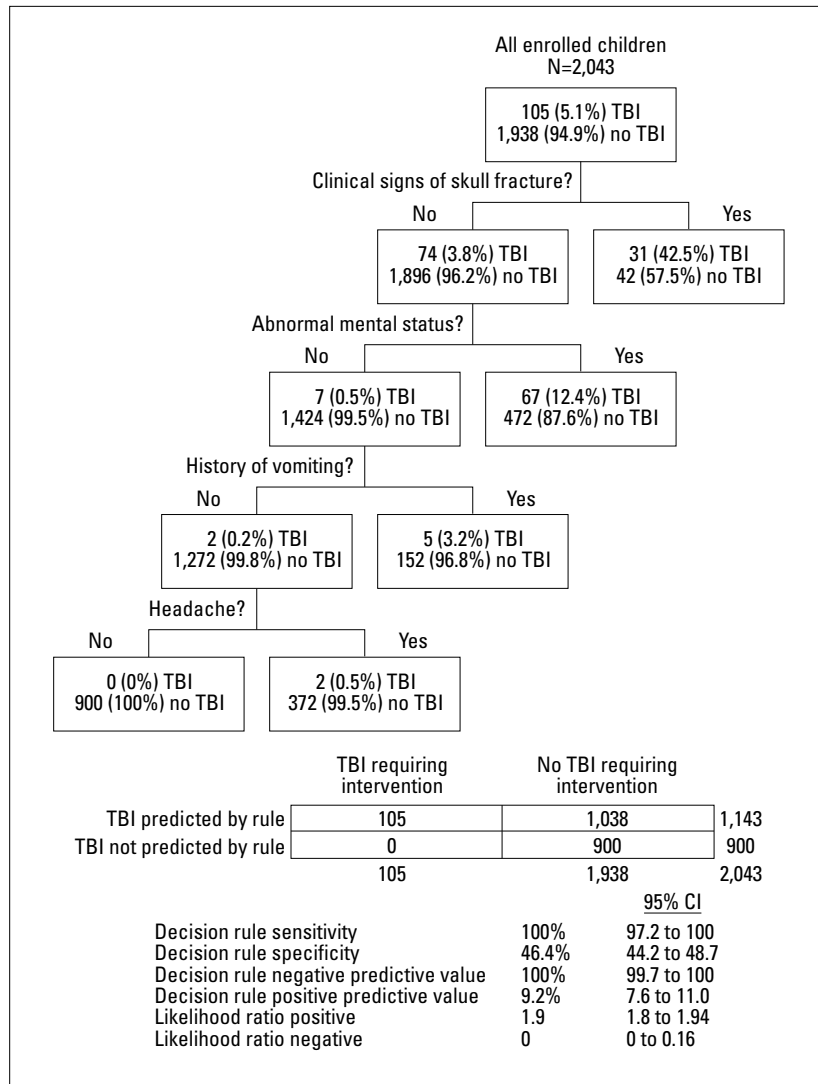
All enrolled children
N=2,043

105 (5.1%) TBI
1,938 (94.9%) no TBI

Clinical signs of skull fracture?

No

Yes

74 (3.8%) TBI
1,896 (96.2%) no TBI

31 (42.5%) TBI
42 (57.5%) no TBI

Abnormal mental status?

No

Yes

7 (0.5%) TBI
1,424 (99.5%) no TBI

67 (12.4%) TBI
472 (87.6%) no TBI

History of vomiting?

No

Yes

2 (0.2%) TBI
1,272 (99.8%) no TBI

5 (3.2%) TBI
152 (96.8%) no TBI

Headache?

No

Yes

0 (0%) TBI
900 (100%) no TBI

2 (0.5%) TBI
372 (99.5%) no TBI

| | TBI requiring intervention | No TBI requiring intervention | |
|---|---|---|---|
| TBI predicted by rule | 105 | 1,038 | 1,143 |
| TBI not predicted by rule | 0 | 900 | 900 |
| | 105 | 1,938 | 2,043 |

| | | 95% CI |
|---|---|---|
| Decision rule sensitivity | 100% | 97.2 to 100 |
| Decision rule specificity | 46.4% | 44.2 to 48.7 |
| Decision rule negative predictive value | 100% | 99.7 to 100 |
| Decision rule positive predictive value | 9.2% | 7.6 to 11.0 |
| Likelihood ratio positive | 1.9 | 1.8 to 1.94 |
| Likelihood ratio negative | 0 | 0 to 0.16 |